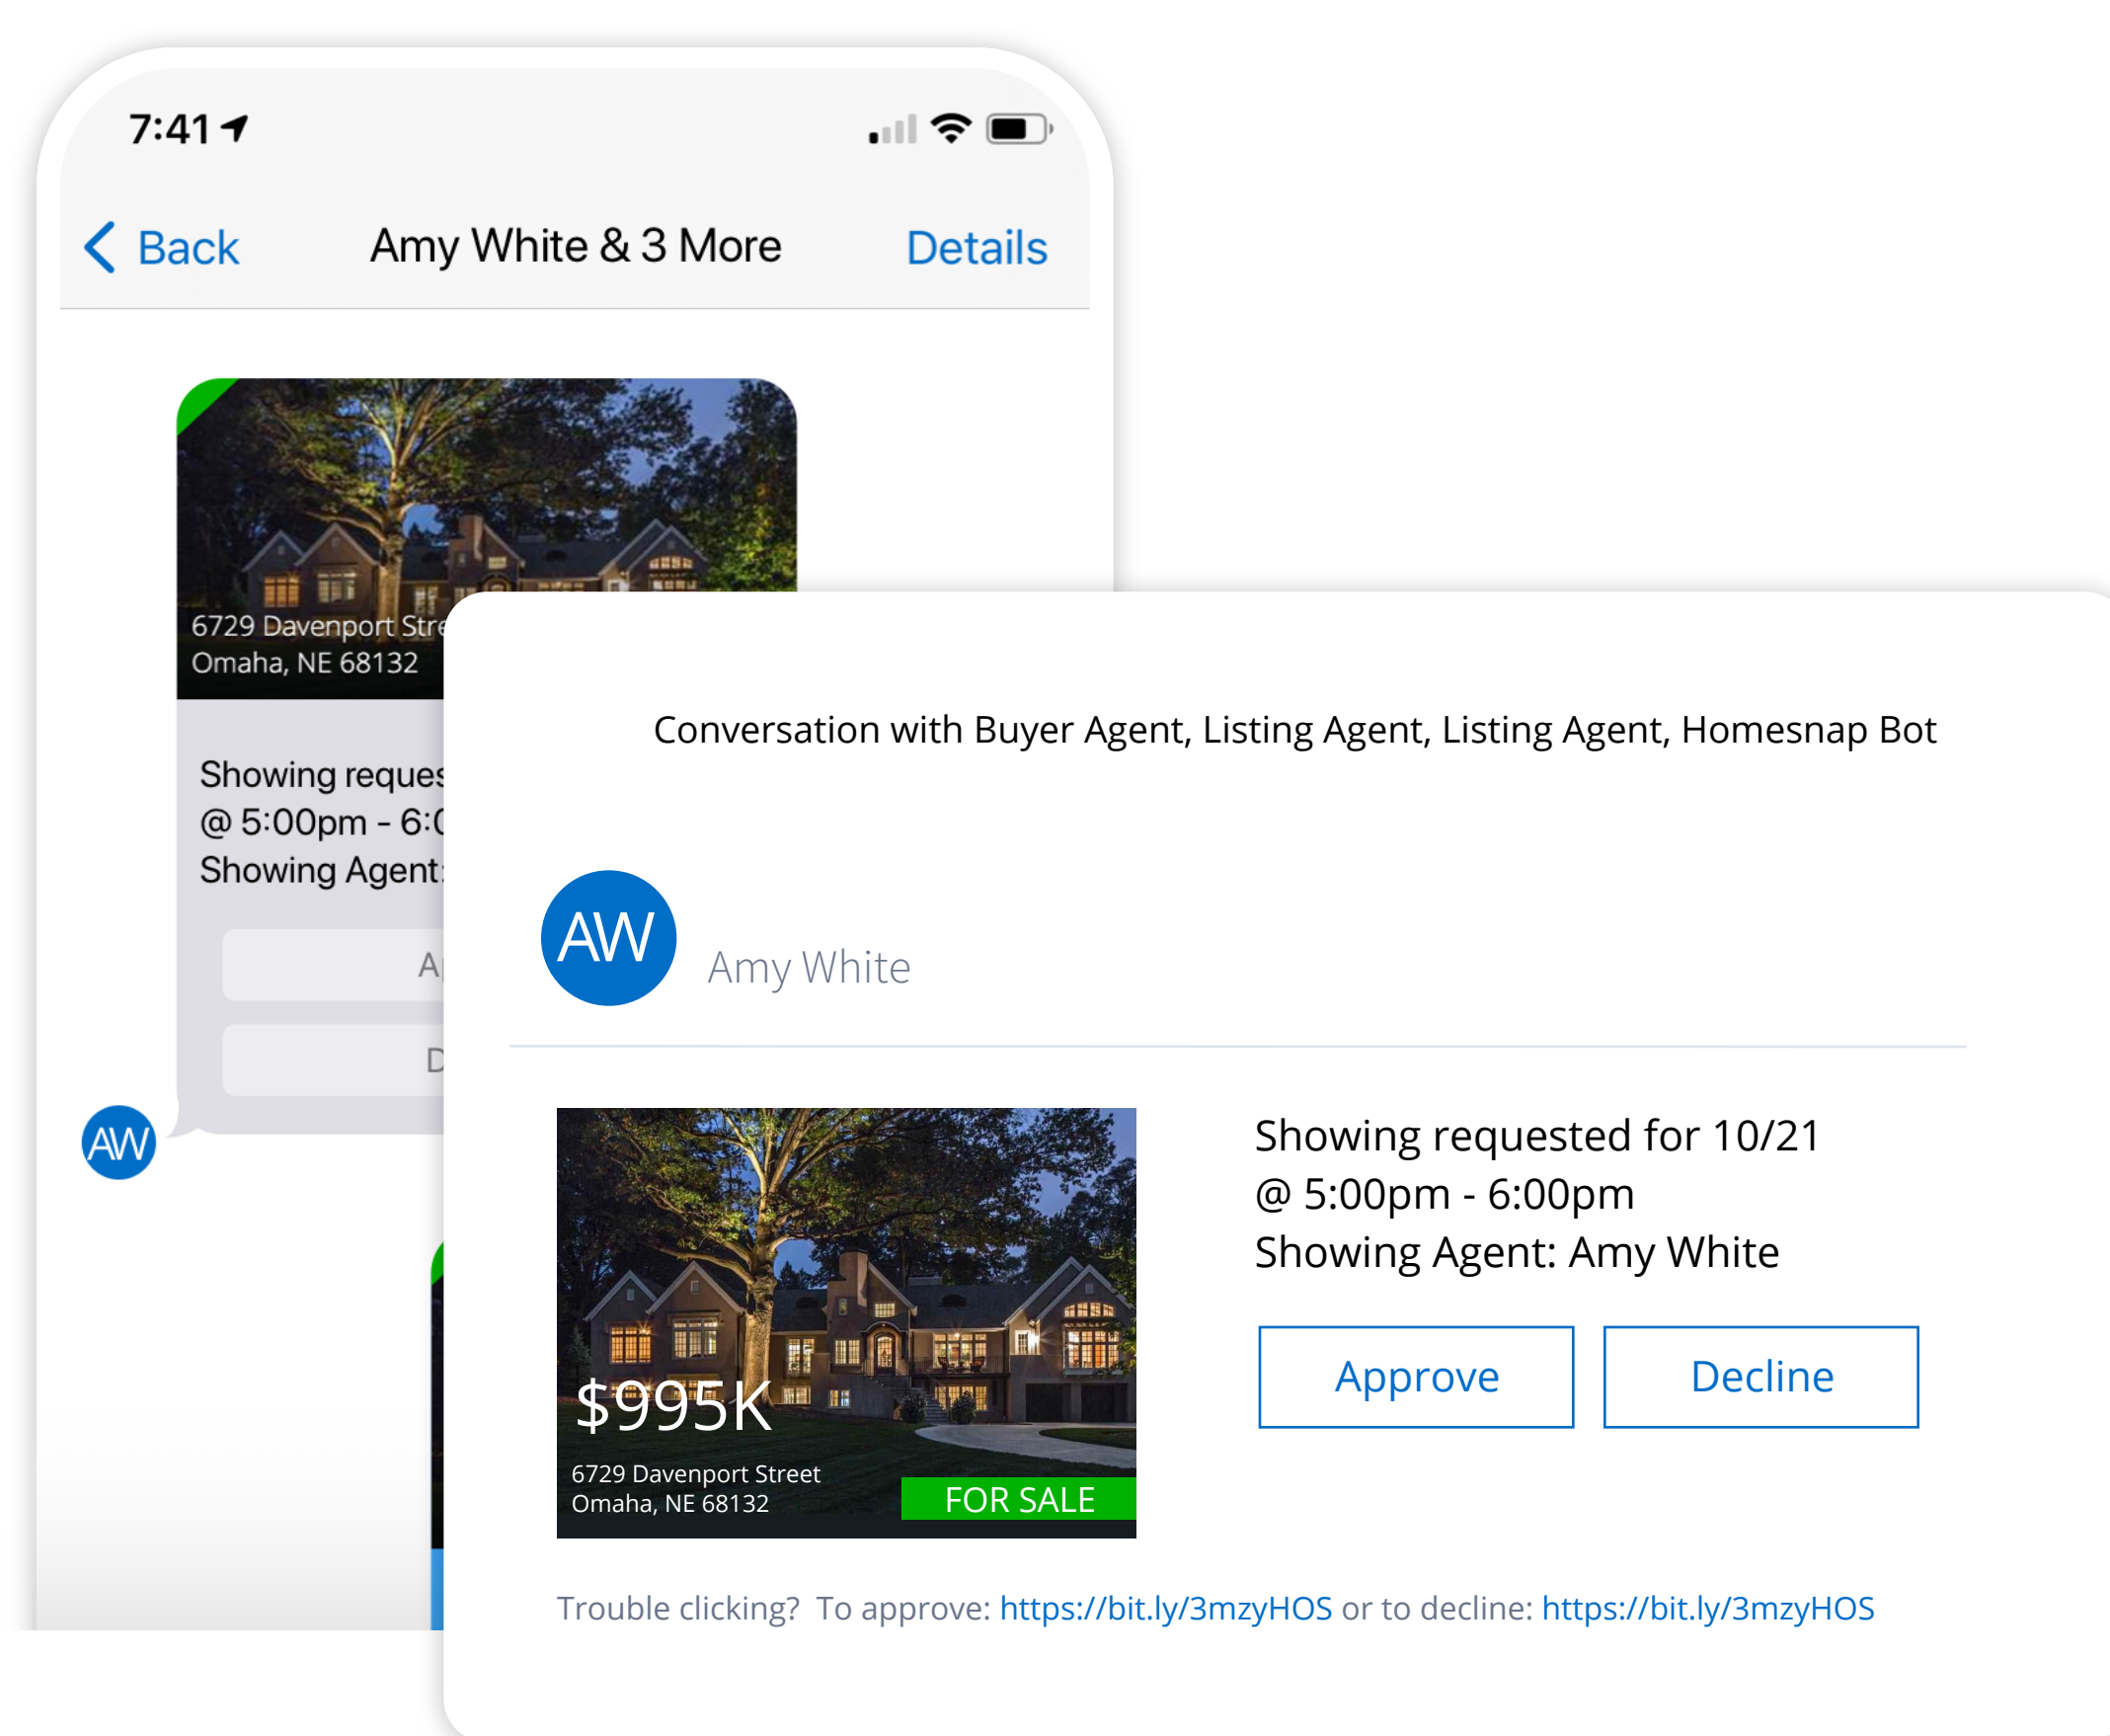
7:41

Back Amy White & 3 More Details

6729 Davenport Stre
Omaha, NE 68132

Showing reques
@ 5:00pm - 6:0
Showing Agent:

A

D

AW

Conversation with Buyer Agent, Listing Agent, Listing Agent, Homesnap Bot

AW Amy White

$995K
6729 Davenport Street
Omaha, NE 68132
FOR SALE

Showing requested for 10/21
@ 5:00pm - 6:00pm
Showing Agent: Amy White

Approve Decline

Trouble clicking? To approve: https://bit.ly/3mzyHOS or to decline: https://bit.ly/3mzyHOS